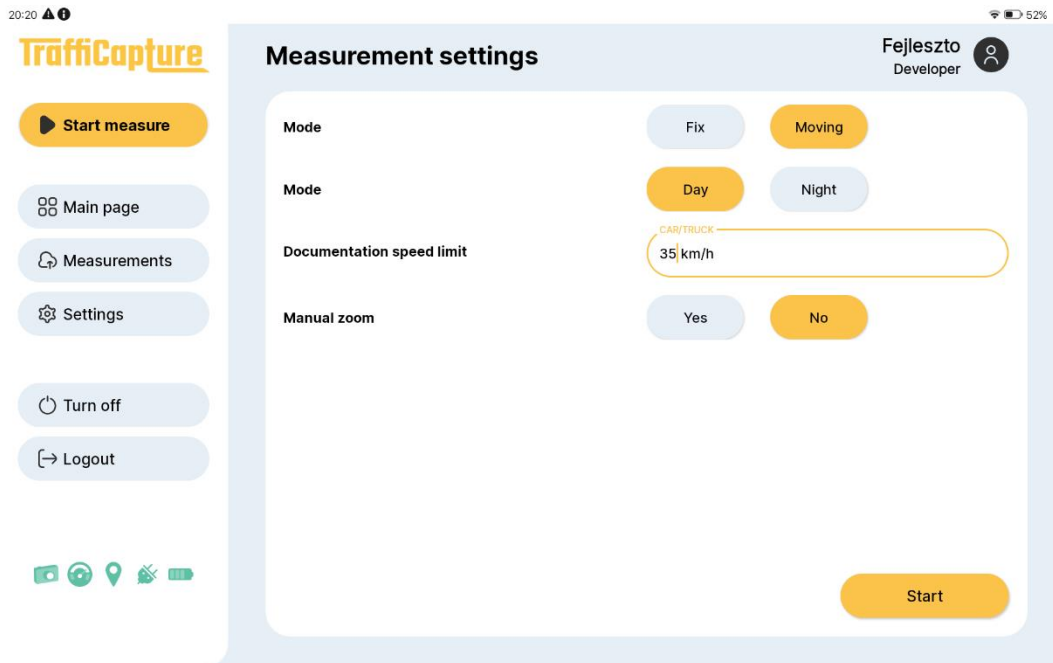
20:20

52%

TraffiCapture

Start measure

Main page

Measurements

Settings

Turn off

Logout

Measurement settings

Fejleszto
Developer

Mode

Fix

Moving

Mode

Day

Night

Documentation speed limit

CAR/TRUCK

35 km/h

Manual zoom

Yes

No

Start